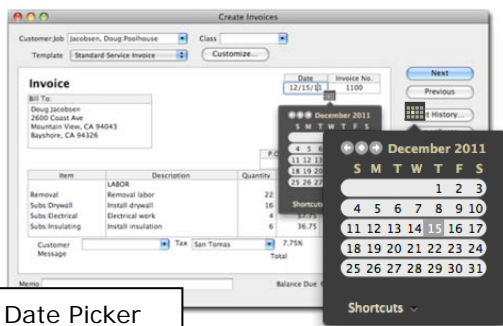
Create Invoices

Customer:Job Jacobsen, Doug:Poolhouse
Class
Template Standard Service Invoice
Customize...

Invoice

Bill To:
Doug Jacobsen
2600 Coast Ave
Mountain View, CA 94043
Bayshore, CA 94326

Date
12/15/11
Invoice No.
1100

Next
Previous
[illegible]t History...

December 2011
S M T W T F S
1 2 3
4 5 6 7 8 9 10
11 12 13 14 15 16 17
18 19 20 21 22 23 24
25 26 27 28 29 30 31

Shortcuts

December 2011
S M T W T F S
4 5 6
11 12 13
18 19 20
25 26 27

Shortcuts

P.O.

| Item | Description | Quantity |
|---|---|---|
| | LABOR | |
| Removal | Removal labor | 22 |
| Subs:Drywall | Install drywall | 16 |
| Subs:Electrical | Electrical work | 4 |
| Subs:Insulating | Install insulation | 6 |

57.75
36.75

Customer Message
Tax San Tomas
7.75%
Total

Memo
Balance Due

Date Picker